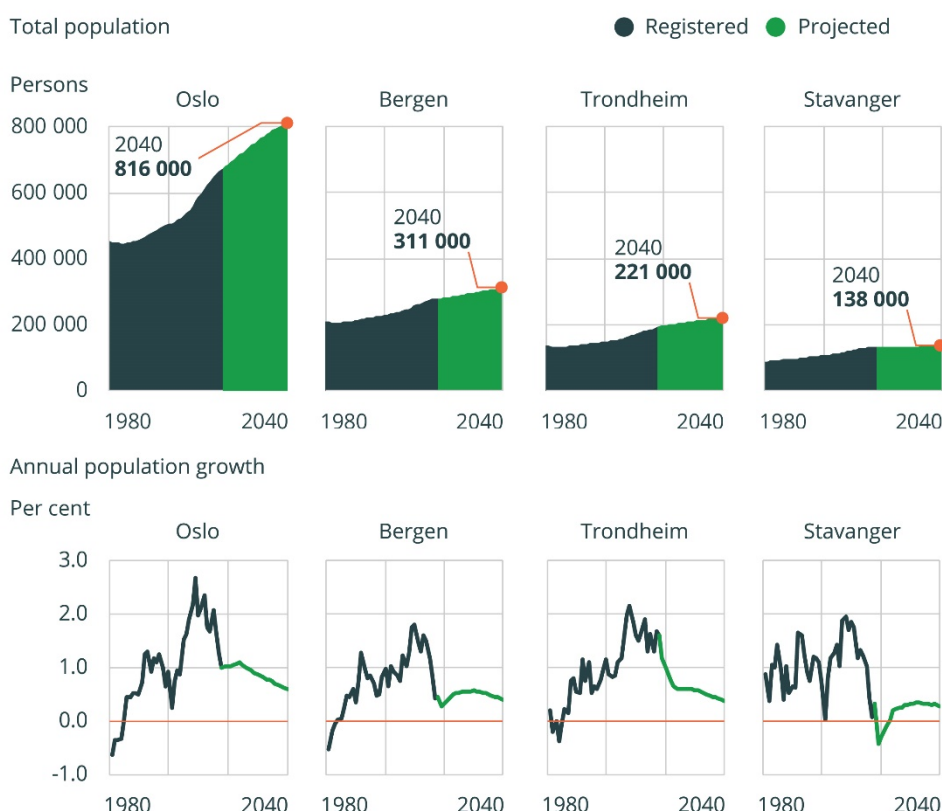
Total population

Registered Projected

Persons

Oslo

Bergen

Trondheim

Stavanger

800 000
600 000
400 000
200 000
0

2040
**816 000**

2040
**311 000**

2040
**221 000**

2040
**138 000**

1980 2040
1980 2040
1980 2040
1980 2040

Annual population growth

Per cent

Oslo

Bergen

Trondheim

Stavanger

3.0
2.0
1.0
0.0
-1.0

1980 2040
1980 2040
1980 2040
1980 2040